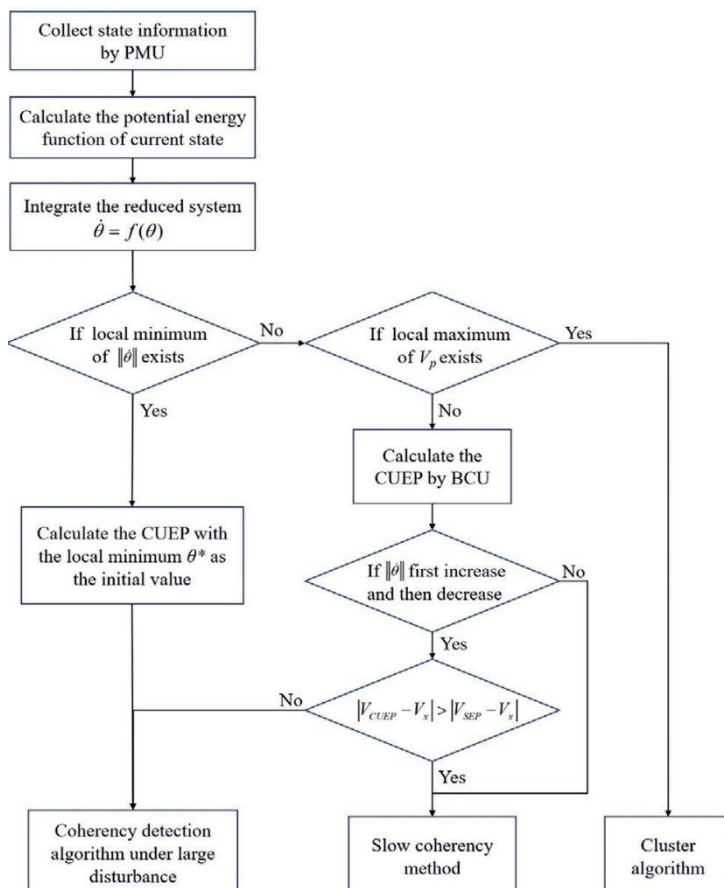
Collect state information by PMU

Calculate the potential energy function of current state

Integrate the reduced system $\dot{\theta} = f(\theta)$

If local minimum of $\|\dot{\theta}\|$ exists

No

If local maximum of $V_p$ exists

Yes

Yes

No

Calculate the CUEP by BCU

Calculate the CUEP with the local minimum $\theta^*$ as the initial value

If $\|\dot{\theta}\|$ first increase and then decrease

No

Yes

No

$|V_{CUEP} - V_x| > |V_{SEP} - V_x|$

Yes

Coherency detection algorithm under large disturbance

Slow coherency method

Cluster algorithm